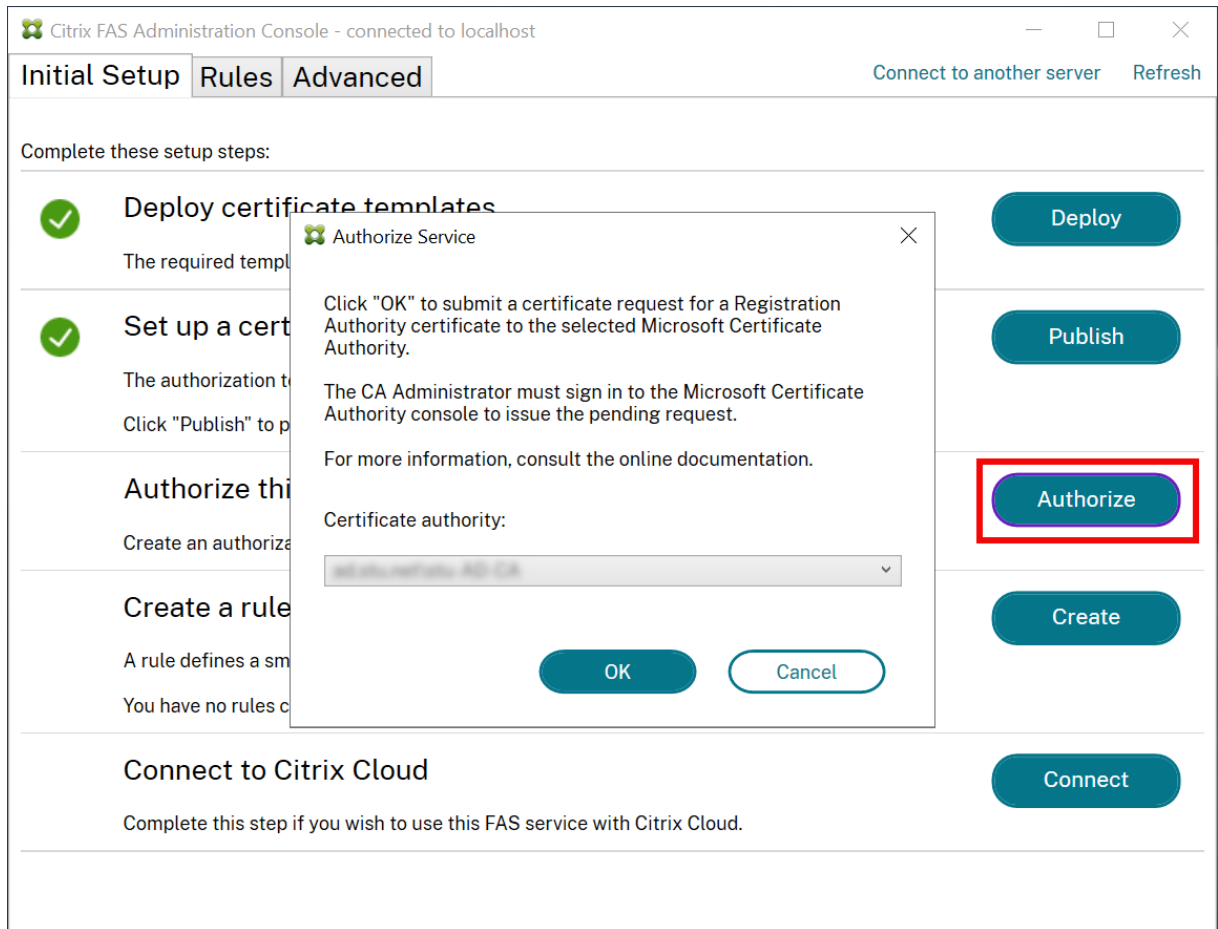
Citrix FAS Administration Console - connected to localhost

Initial Setup Rules Advanced

Connect to another server Refresh

Complete these setup steps:

Deploy certificate templates

The required templ

Deploy

Set up a cert

The authorization t

Click "Publish" to p

Publish

Authorize thi

Create an authoriza

Authorize

Create a rule

A rule defines a sm

You have no rules c

Create

Connect to Citrix Cloud

Complete this step if you wish to use this FAS service with Citrix Cloud.

Connect

Authorize Service

Click "OK" to submit a certificate request for a Registration Authority certificate to the selected Microsoft Certificate Authority.

The CA Administrator must sign in to the Microsoft Certificate Authority console to issue the pending request.

For more information, consult the online documentation.

Certificate authority:

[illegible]

OK Cancel